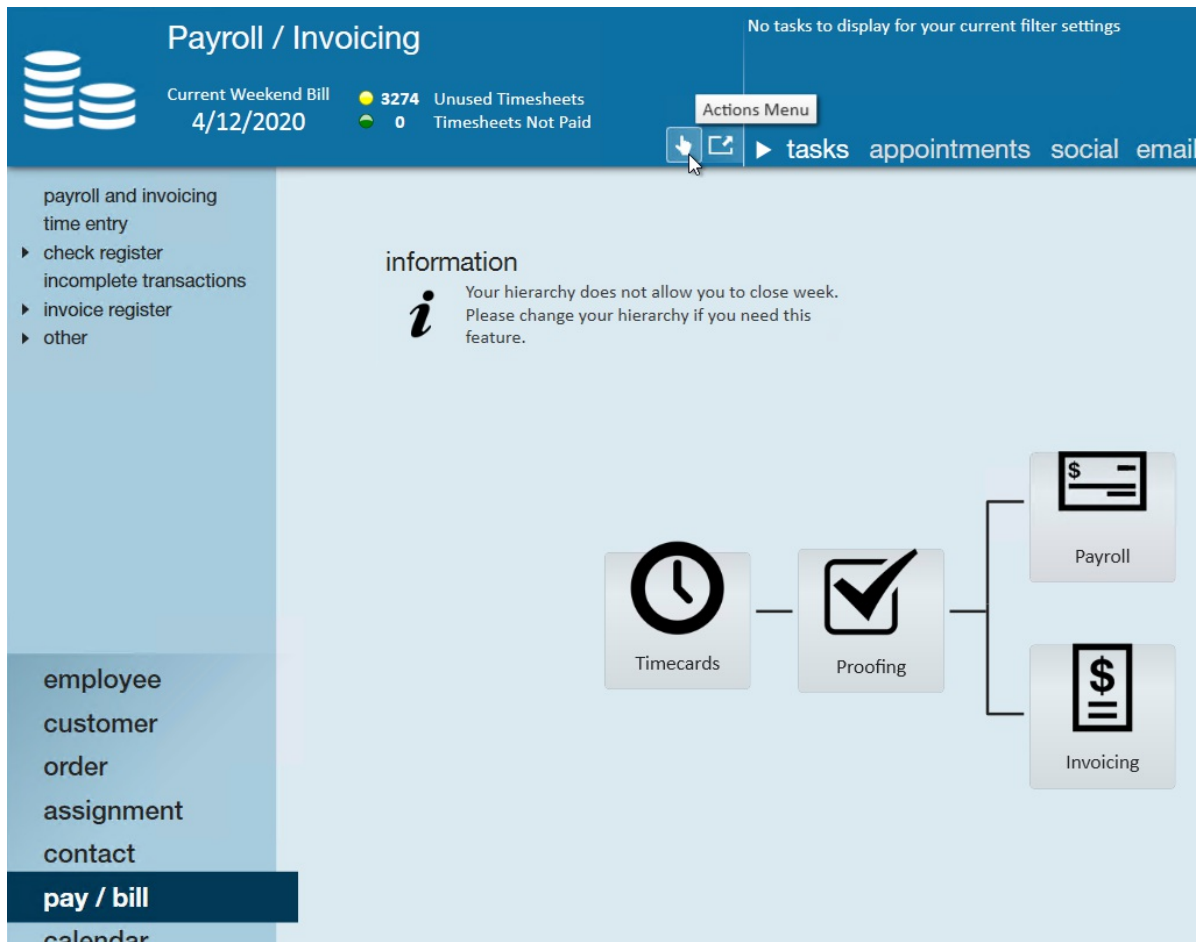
Payroll / Invoicing

Current Weekend Bill
4/12/2020

3274 Unused Timesheets
0 Timesheets Not Paid

No tasks to display for your current filter settings

Actions Menu

▶ tasks appointments social email

payroll and invoicing
time entry
check register
incomplete transactions
invoice register
other

information

Your hierarchy does not allow you to close week. Please change your hierarchy if you need this feature.

Timecards

Proofing

Payroll

Invoicing

employee
customer
order
assignment
contact
pay / bill
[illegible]